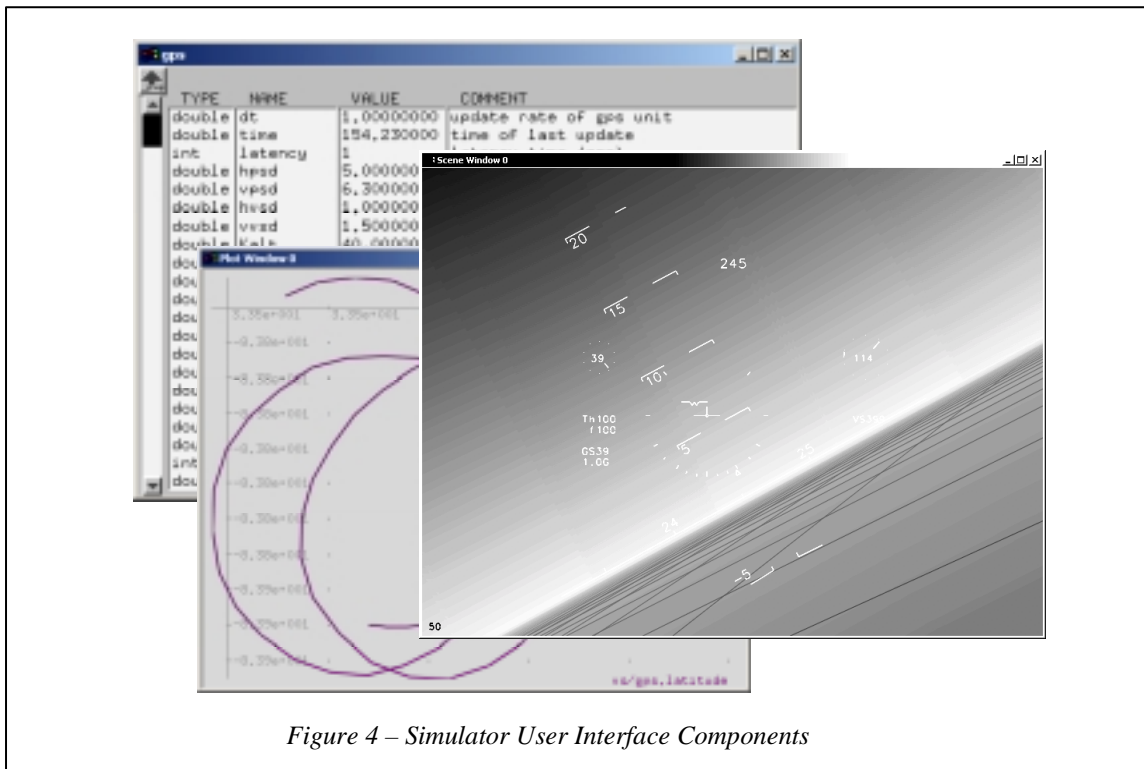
gps

| TYPE | NAME | VALUE | COMMENT |
|---|---|---|---|
| double | dt | 1.00000000 | update rate of gps unit |
| double | time | 154.230000 | time of last update |
| int | latency | 1 | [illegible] |
| double | hpsd | 5.000000 | |
| double | vpsd | 6.300000 | |
| double | hvsd | 1.000000 | |
| double | vvsd | 1.500000 | |
| double | Kelt | 40.00000 | |
| dou | | | |
| int | | | |
| dou | | | |

Plot Window 0

3.35e+001 3.35e+001

-8.38e+001

-8.38e+001

-8.38e+001

-8.38e+001

-8.38e+001

-8.38e+001

-8.38e+001

-8.39e+001

-8.39e+001

-8.39e+001

vs/gps.latitude

Scene Window 0

20

245

15

39

10

114

Th100
f100

GS39
1.0G

5

25

24

-5

50

Figure 4 – Simulator User Interface Components